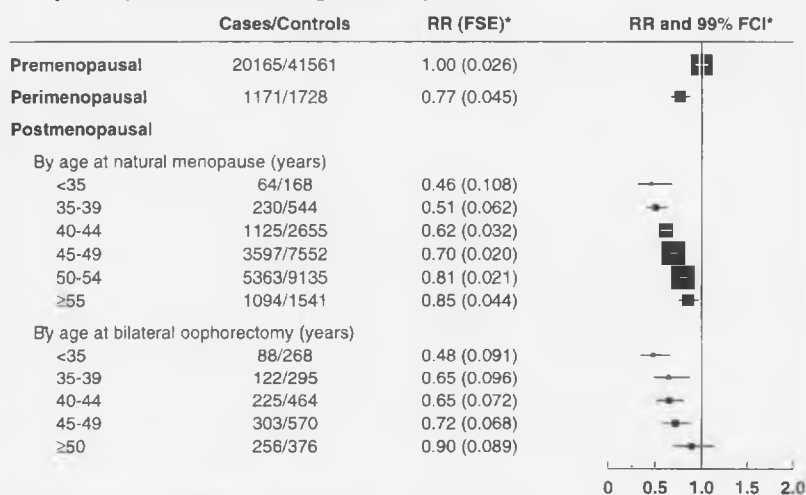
| | Cases/Controls | RR (FSE)* | RR and 99% FCI* |
|---|---|---|---|
| **Premenopausal** | 20165/41561 | 1.00 (0.026) | |
| **Perimenopausal** | 1171/1728 | 0.77 (0.045) | |
| **Postmenopausal** | | | |
| By age at natural menopause (years) | | | |
| <35 | 64/168 | 0.46 (0.108) | |
| 35-39 | 230/544 | 0.51 (0.062) | |
| 40-44 | 1125/2655 | 0.62 (0.032) | |
| 45-49 | 3597/7552 | 0.70 (0.020) | |
| 50-54 | 5363/9135 | 0.81 (0.021) | |
| ≥55 | 1094/1541 | 0.85 (0.044) | |
| By age at bilateral oophorectomy (years) | | | |
| <35 | 88/268 | 0.48 (0.091) | |
| 35-39 | 122/295 | 0.65 (0.096) | |
| 40-44 | 225/464 | 0.65 (0.072) | |
| 45-49 | 303/570 | 0.72 (0.068) | |
| ≥50 | 256/376 | 0.90 (0.089) | |

0 0.5 1.0 1.5 2.0